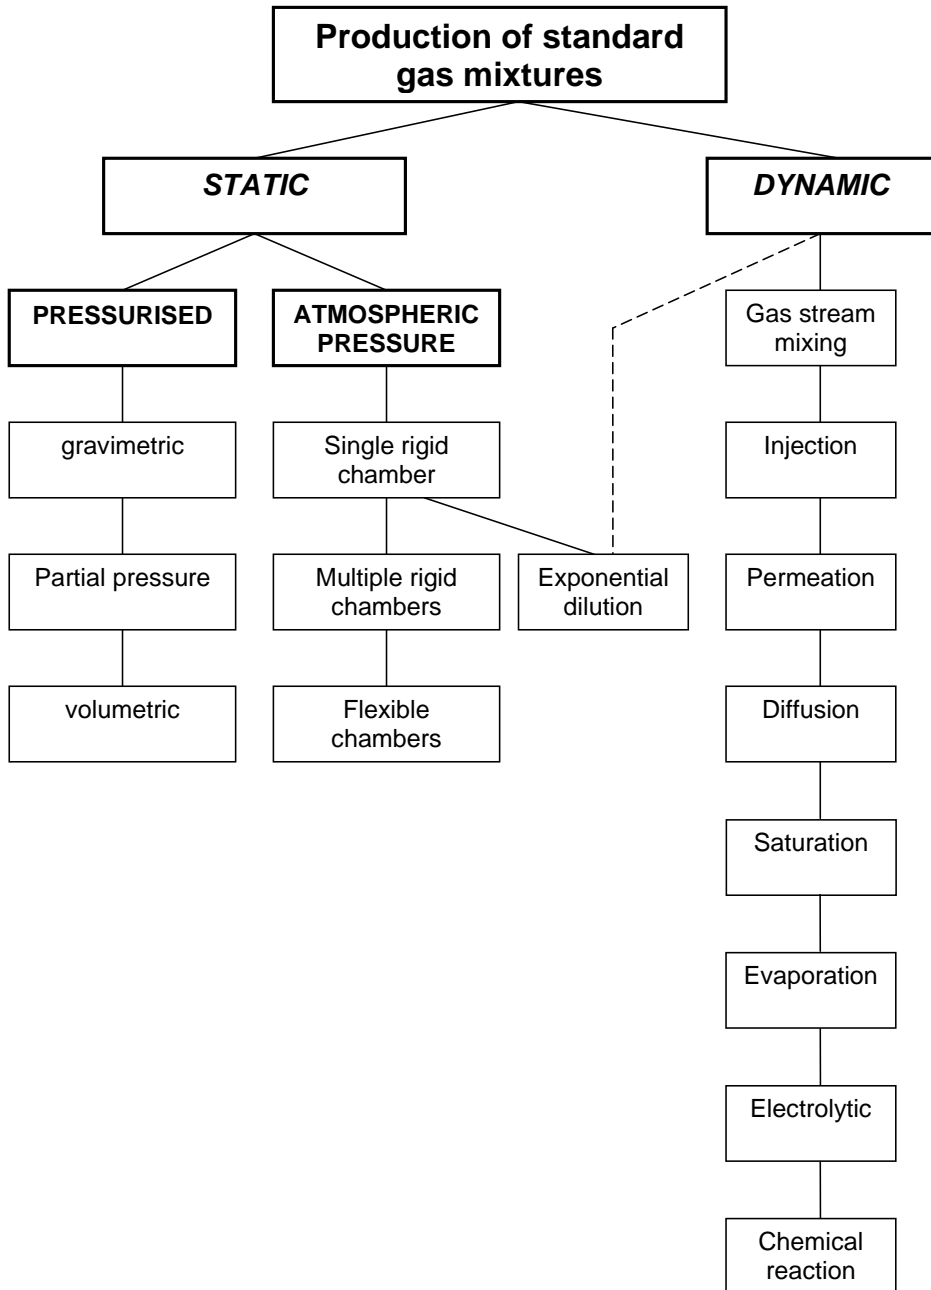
Production of standard gas mixtures

STATIC

DYNAMIC

PRESSURISED

ATMOSPHERIC PRESSURE

gravimetric

Partial pressure

volumetric

Single rigid chamber

Multiple rigid chambers

Flexible chambers

Exponential dilution

Gas stream mixing

Injection

Permeation

Diffusion

Saturation

Evaporation

Electrolytic

Chemical reaction